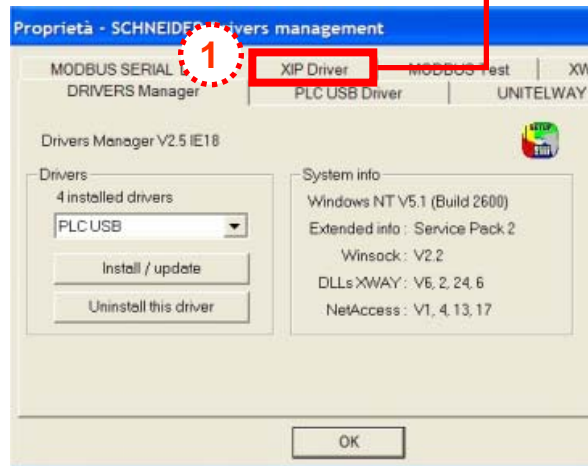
Proprietà - SCHNEIDE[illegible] drivers management

1

MODBUS SERIAL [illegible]
XIP Driver
MODBUS Test
XW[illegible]
DRIVERS Manager
PLC USB Driver
UNITELWAY

Drivers Manager V2.5 IE18

Drivers
4 installed drivers
PLC USB
Install / update
Uninstall this driver

System info
Windows NT V5.1 (Build 2600)
Extended info : Service Pack 2
Winsock : V2.2
DLLs XWAY : V6, 2, 24, 6
NetAccess : V1, 4, 13, 17

OK